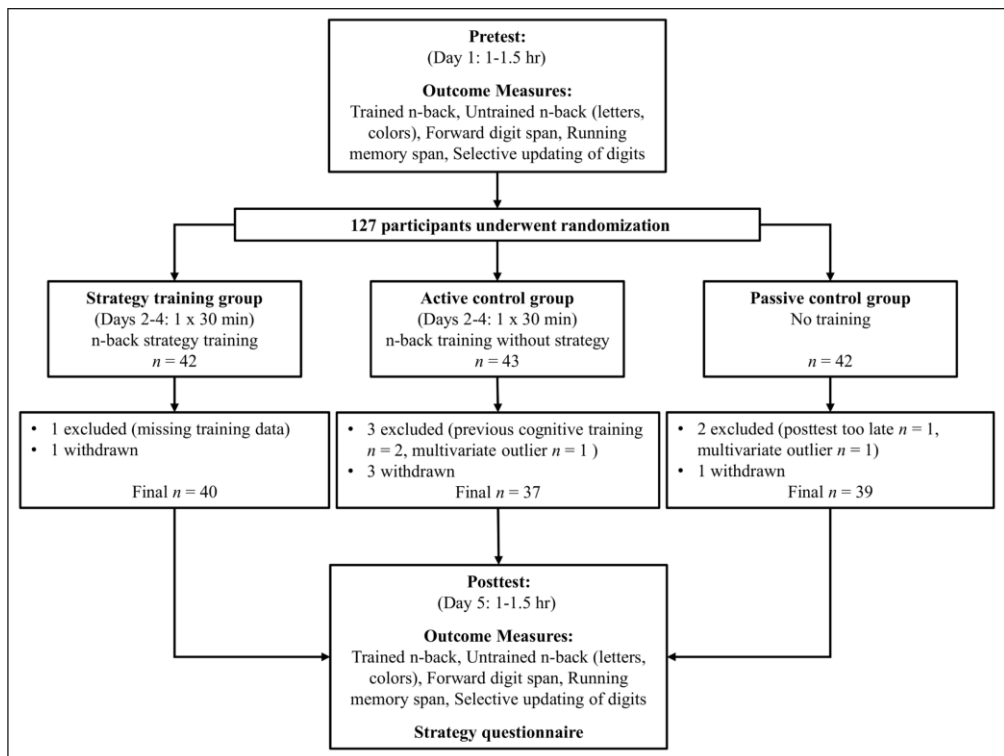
Pretest:
(Day 1: 1-1.5 hr)

Outcome Measures:
Trained n-back, Untrained n-back (letters, colors), Forward digit span, Running memory span, Selective updating of digits

127 participants underwent randomization

Strategy training group
(Days 2-4: 1 x 30 min)
n-back strategy training
$n = 42$

Active control group
(Days 2-4: 1 x 30 min)
n-back training without strategy
$n = 43$

Passive control group
No training

$n = 42$

• 1 excluded (missing training data)
• 1 withdrawn

Final $n = 40$

• 3 excluded (previous cognitive training $n = 2$, multivariate outlier $n = 1$ )
• 3 withdrawn
Final $n = 37$

• 2 excluded (posttest too late $n = 1$, multivariate outlier $n = 1$)
• 1 withdrawn
Final $n = 39$

Posttest:
(Day 5: 1-1.5 hr)

Outcome Measures:
Trained n-back, Untrained n-back (letters, colors), Forward digit span, Running memory span, Selective updating of digits

Strategy questionnaire